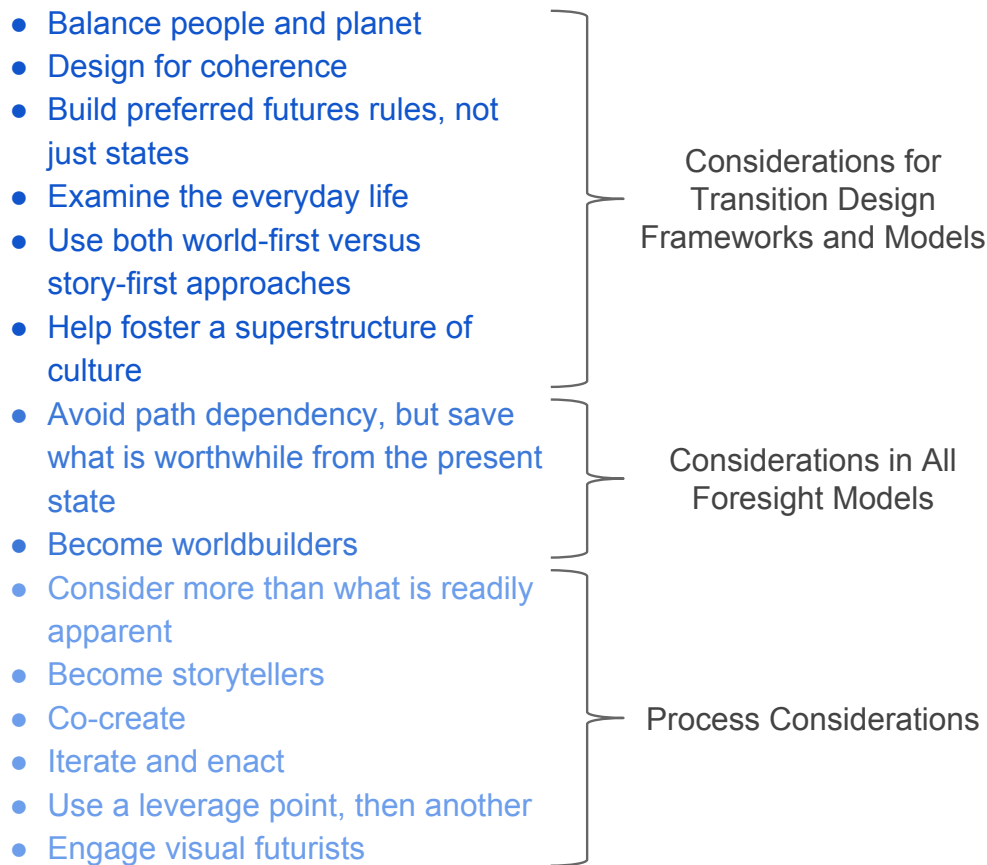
- Balance people and planet
- Design for coherence
- Build preferred futures rules, not just states
- Examine the everyday life
- Use both world-first versus story-first approaches
- Help foster a superstructure of culture

Considerations for Transition Design Frameworks and Models

- Avoid path dependency, but save what is worthwhile from the present state
- Become worldbuilders

Considerations in All Foresight Models

- Consider more than what is readily apparent
- Become storytellers
- Co-create
- Iterate and enact
- Use a leverage point, then another
- Engage visual futurists

Process Considerations